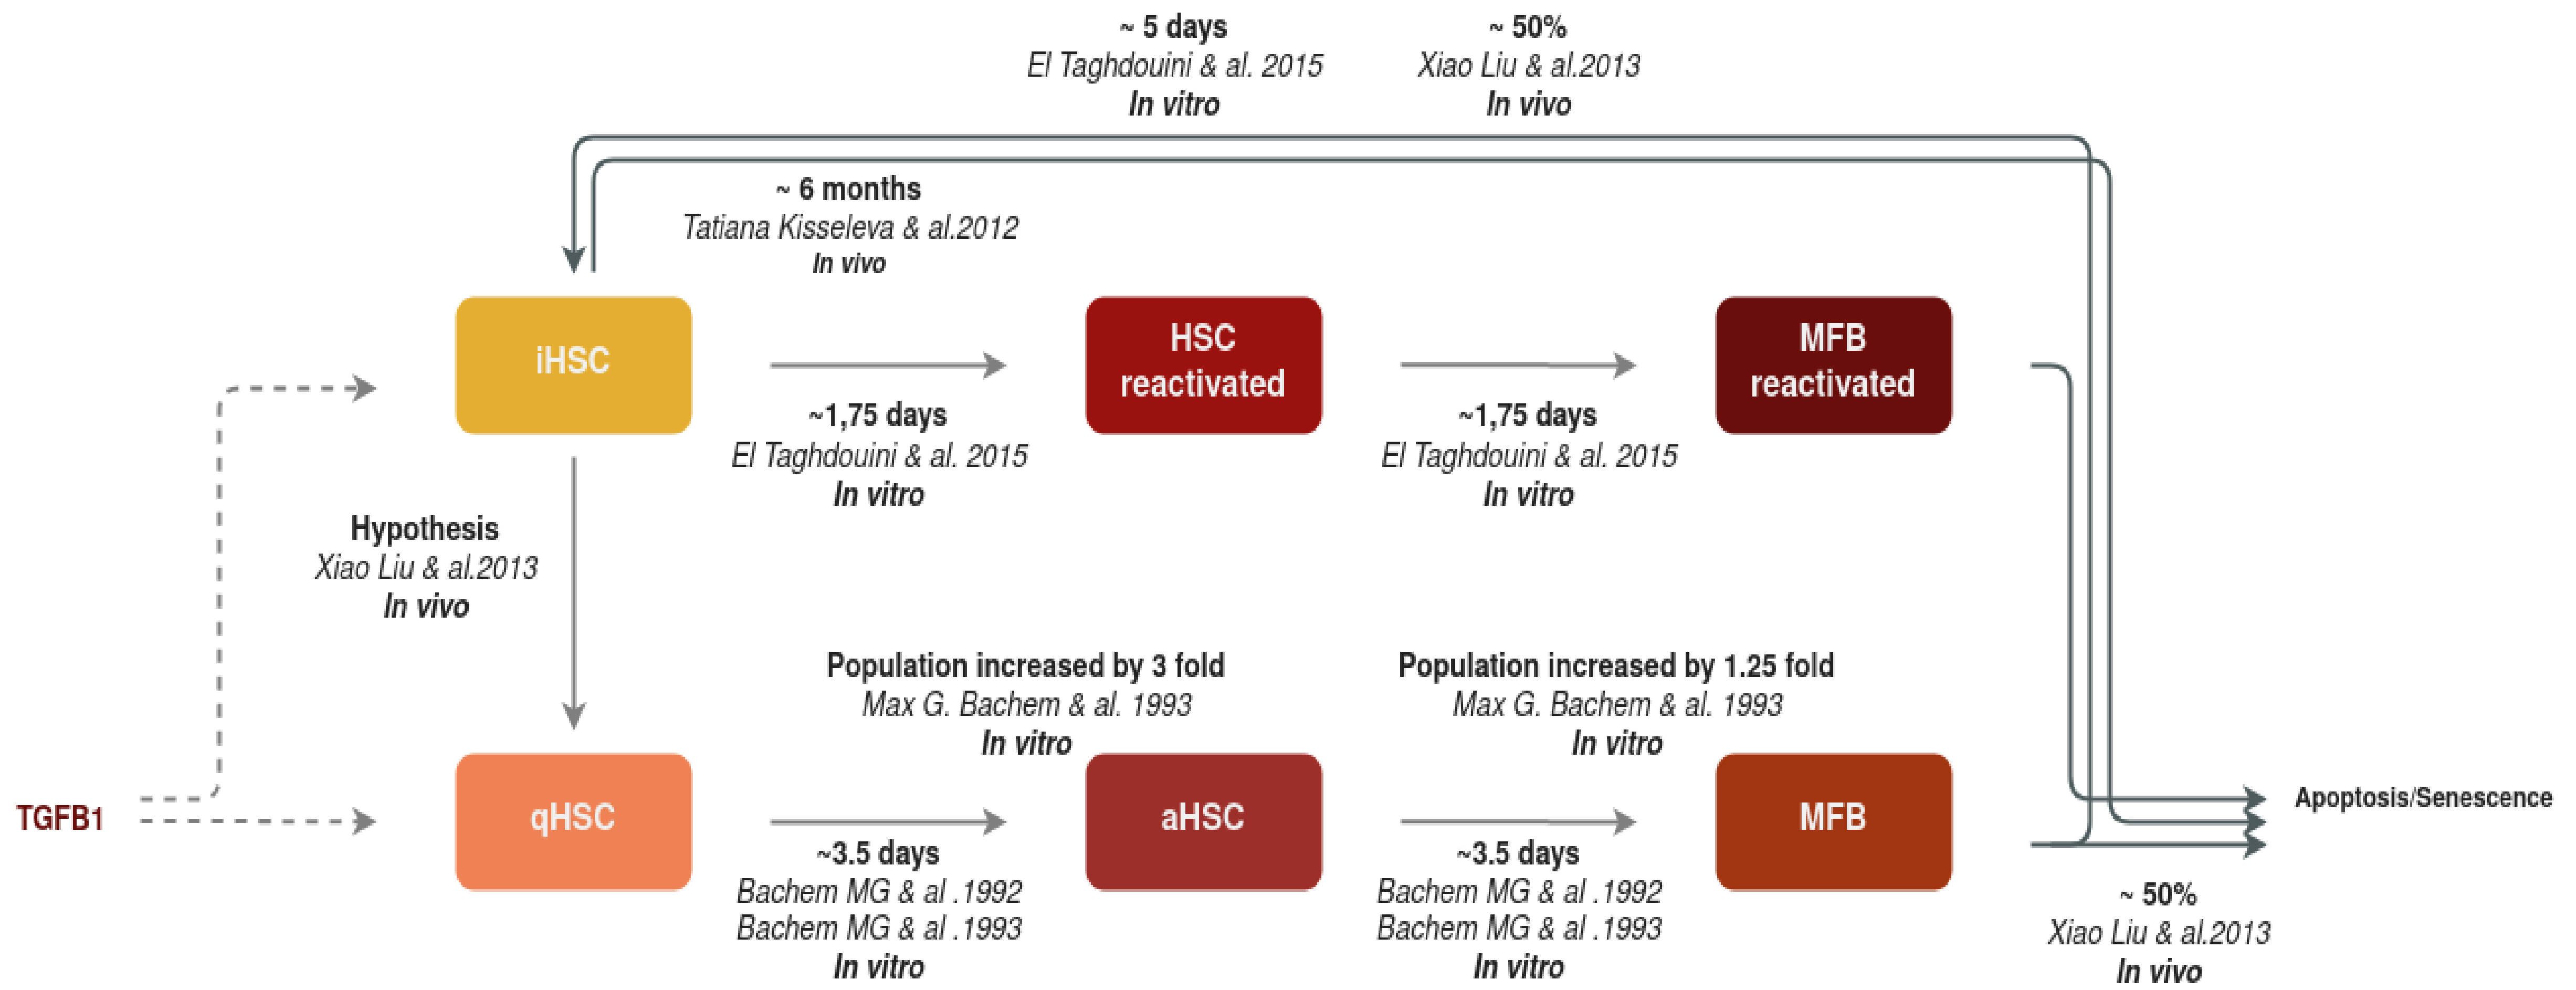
~ 5 days
El Taghdouini & al. 2015
In vitro

~ 50%
Xiao Liu & al.2013
In vivo

~ 6 months
Tatiana Kisseleva & al.2012
In vivo

iHSC

HSC reactivated

MFB reactivated

~1,75 days
El Taghdouini & al. 2015
In vitro

~1,75 days
El Taghdouini & al. 2015
In vitro

Hypothesis
Xiao Liu & al.2013
In vivo

Population increased by 3 fold
Max G. Bachem & al. 1993
In vitro

Population increased by 1.25 fold
Max G. Bachem & al. 1993
In vitro

TGFB1

qHSC

aHSC

MFB

Apoptosis/Senescence

~3.5 days
Bachem MG & al .1992
Bachem MG & al .1993
In vitro

~3.5 days
Bachem MG & al .1992
Bachem MG & al .1993
In vitro

~ 50%
Xiao Liu & al.2013
In vivo